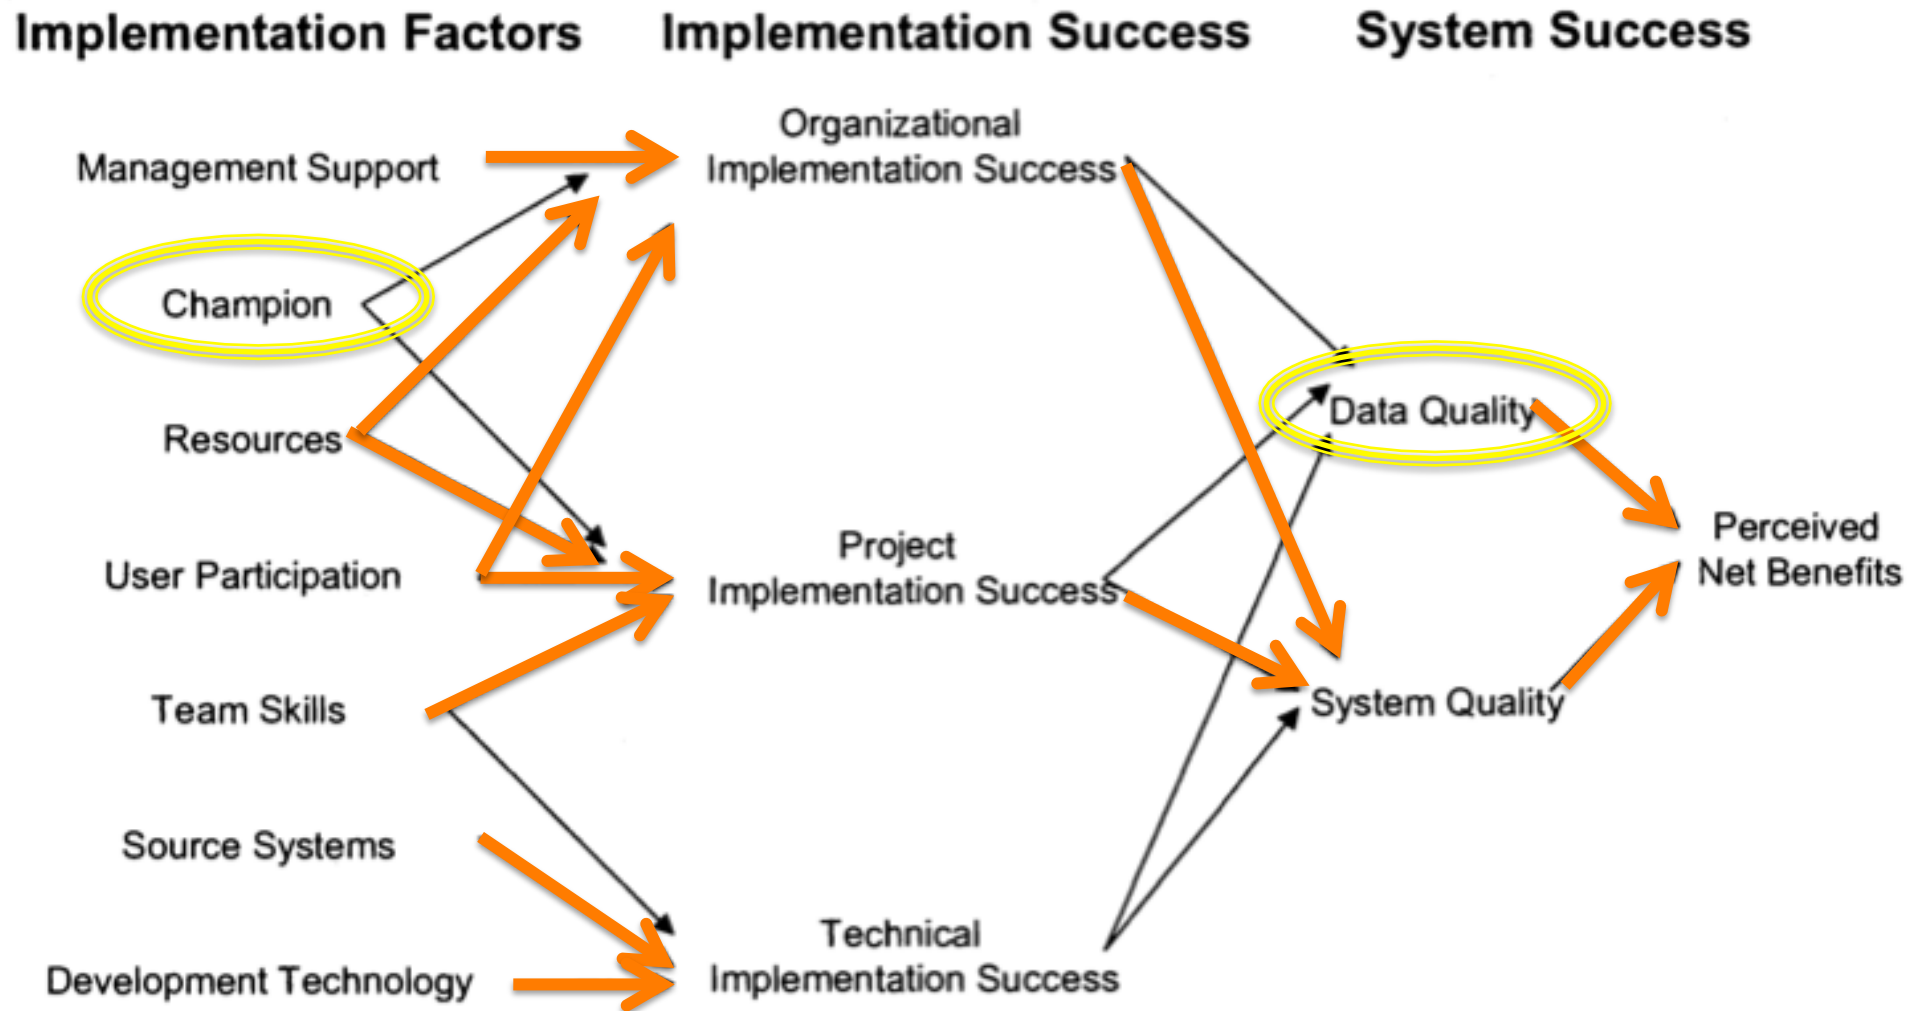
Implementation Factors

Implementation Success

System Success

Management Support

Champion

Resources

User Participation

Team Skills

Source Systems

Development Technology

Organizational Implementation Success

Project Implementation Success

Technical Implementation Success

Data Quality

System Quality

Perceived Net Benefits